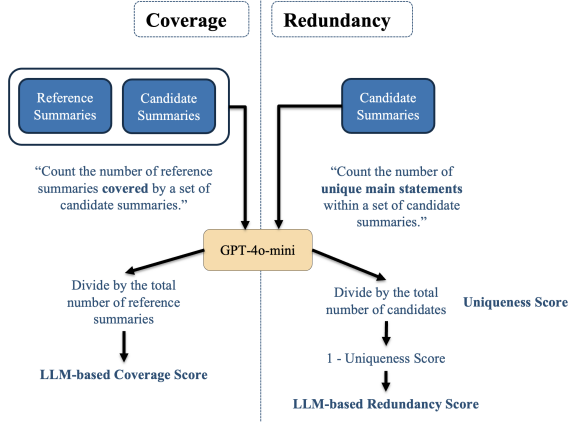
Coverage

Redundancy

Reference Summaries

Candidate Summaries

Candidate Summaries

"Count the number of reference summaries **covered** by a set of candidate summaries."

"Count the number of **unique main statements** within a set of candidate summaries."

GPT-4o-mini

Divide by the total number of reference summaries

LLM-based Coverage Score

Divide by the total number of candidates

Uniqueness Score

1 - Uniqueness Score

LLM-based Redundancy Score